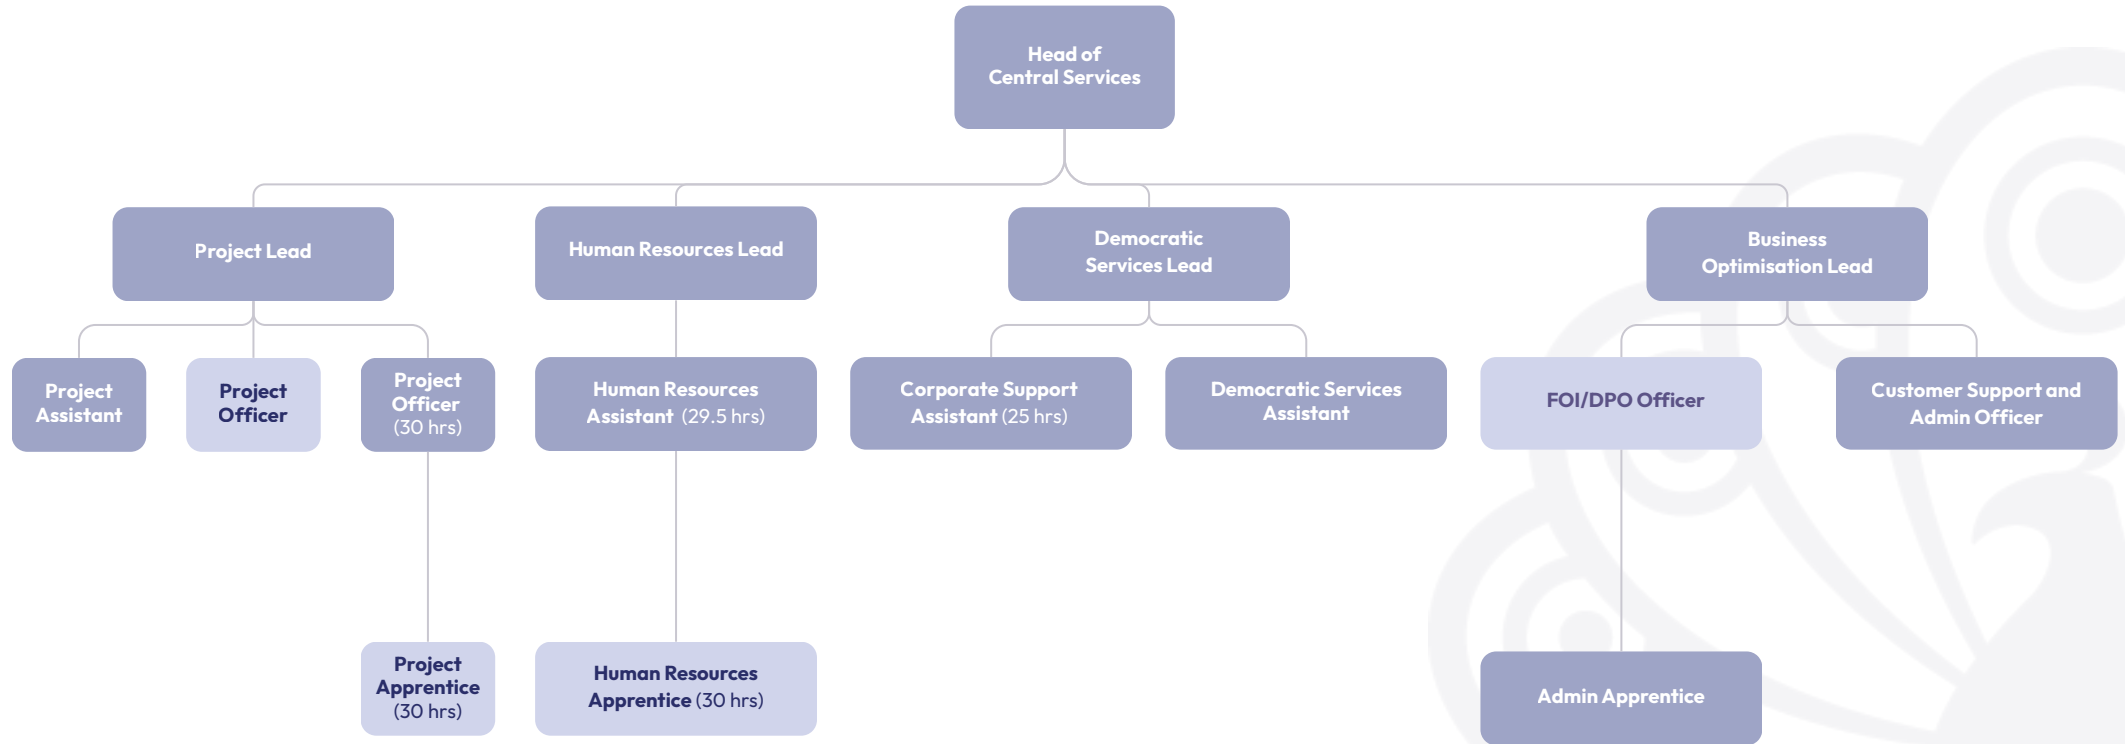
Head of Central Services

Project Lead

Human Resources Lead

Democratic Services Lead

Business Optimisation Lead

Project Assistant

Project Officer

Project Officer (30 hrs)

Human Resources Assistant (29.5 hrs)

Corporate Support Assistant (25 hrs)

Democratic Services Assistant

FOI/DPO Officer

Customer Support and Admin Officer

Project Apprentice (30 hrs)

Human Resources Apprentice (30 hrs)

Admin Apprentice